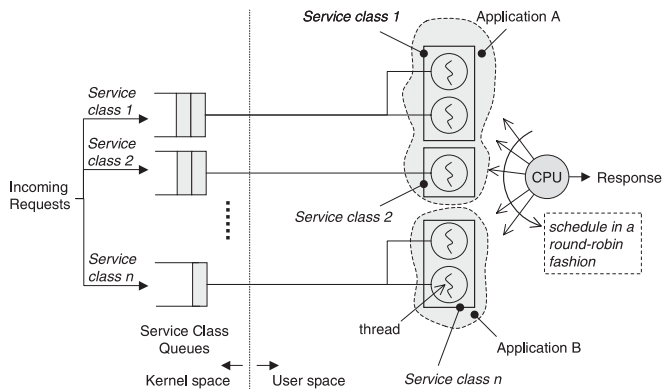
Service class 1

Application A

Service class 1

Service class 2

Incoming Requests

Service class n

CPU

Response

Service class 2

schedule in a round-robin fashion

thread

Service Class Queues

Application B

Kernel space

User space

Service class n